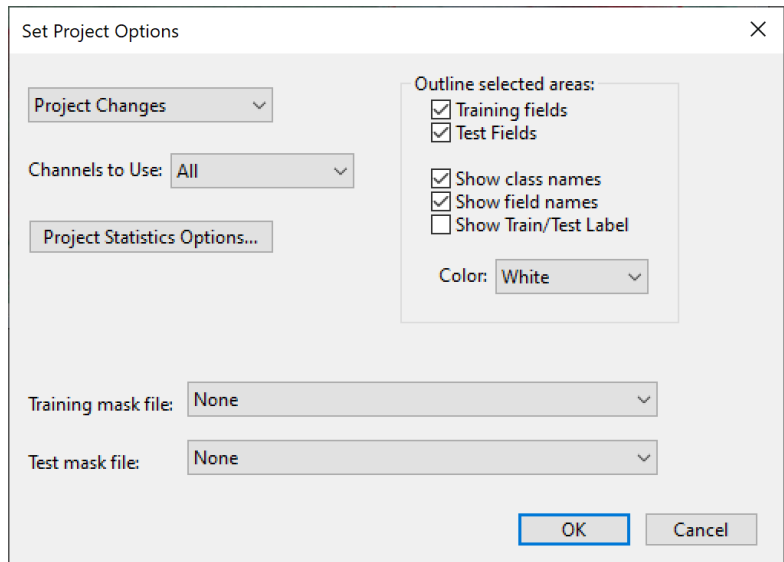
Set Project Options

X

Project Changes

Channels to Use: All

Project Statistics Options...

Outline selected areas:
☑ Training fields
☑ Test Fields

☑ Show class names
☑ Show field names
☐ Show Train/Test Label

Color: White

Training mask file: None

Test mask file: None

OK

Cancel